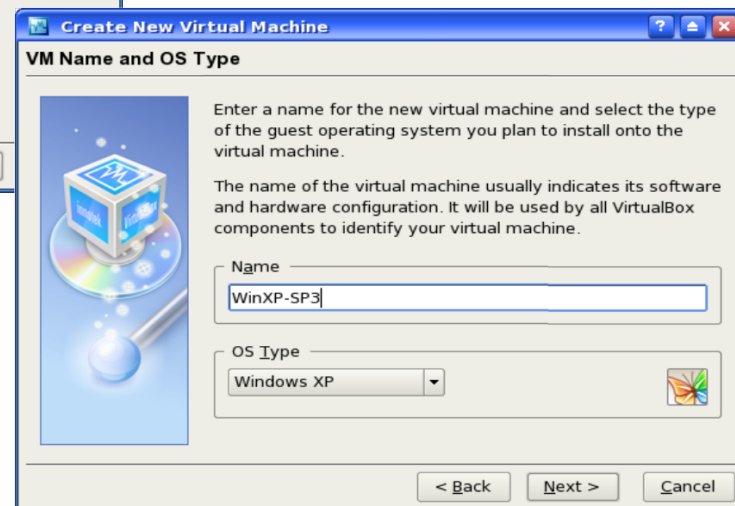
Create New Virtual Machine

VM Name and OS Type

Enter a name for the new virtual machine and select the type of the guest operating system you plan to install onto the virtual machine.

The name of the virtual machine usually indicates its software and hardware configuration. It will be used by all VirtualBox components to identify your virtual machine.

Name

WinXP-SP3

OS Type

Windows XP

< Back

Next >

Cancel